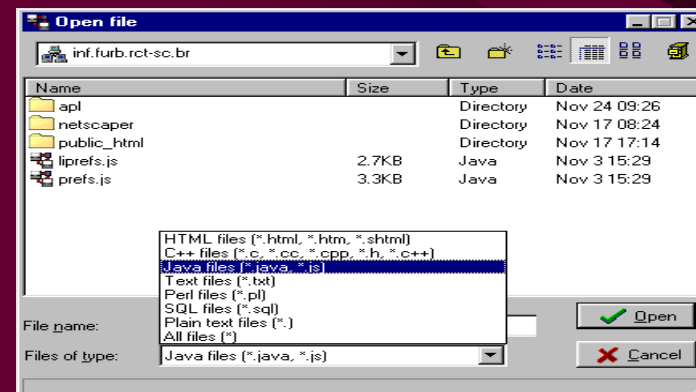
Open file

inf.furb.rct-sc.br

| Name | Size | Type | Date |
|---|---|---|---|
| apl | | Directory | Nov 24 09:26 |
| netscaper | | Directory | Nov 17 08:24 |
| public_html | | Directory | Nov 17 17:14 |
| liprefs.js | 2.7KB | Java | Nov 3 15:29 |
| prefs.js | 3.3KB | Java | Nov 3 15:29 |

HTML files (*.html, *.htm, *.shtml)
C++ files (*.c, *.cc, *.cpp, *.h, *.c++)
Java files (*.java, *.js)
Text files (*.txt)
Perl files (*.pl)
SQL files (*.sql)
Plain text files (*.)
All files (*)

File name:

Files of type: Java files (*.java, *.js)

Open

Cancel